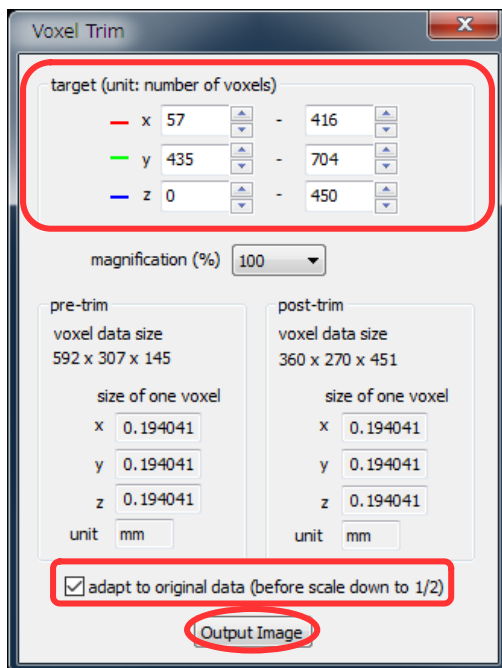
Voxel Trim

target (unit: number of voxels)

x 57 - 416
y 435 - 704
z 0 - 450

magnification (%) 100

pre-trim
voxel data size
592 x 307 x 145

size of one voxel
x 0.194041
y 0.194041
z 0.194041
unit mm

post-trim
voxel data size
360 x 270 x 451

size of one voxel
x 0.194041
y 0.194041
z 0.194041
unit mm

adapt to original data (before scale down to 1/2)

Output Image